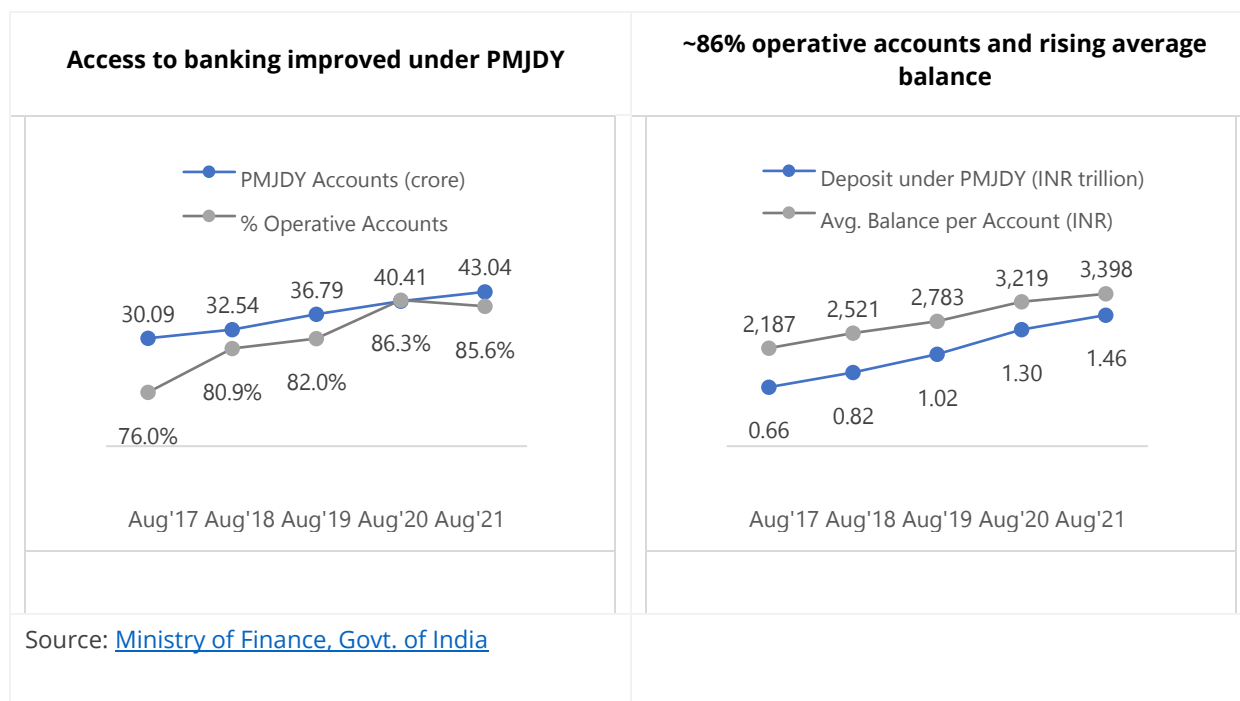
Access to banking improved under PMJDY

PMJDY Accounts (crore)
% Operative Accounts

30.09
32.54
36.79
40.41
43.04
76.0%
80.9%
82.0%
86.3%
85.6%

Aug'17 Aug'18 Aug'19 Aug'20 Aug'21

~86% operative accounts and rising average balance

Deposit under PMJDY (INR trillion)
Avg. Balance per Account (INR)

2,187
2,521
2,783
3,219
3,398
0.66
0.82
1.02
1.30
1.46

Aug'17 Aug'18 Aug'19 Aug'20 Aug'21

Source: Ministry of Finance, Govt. of India